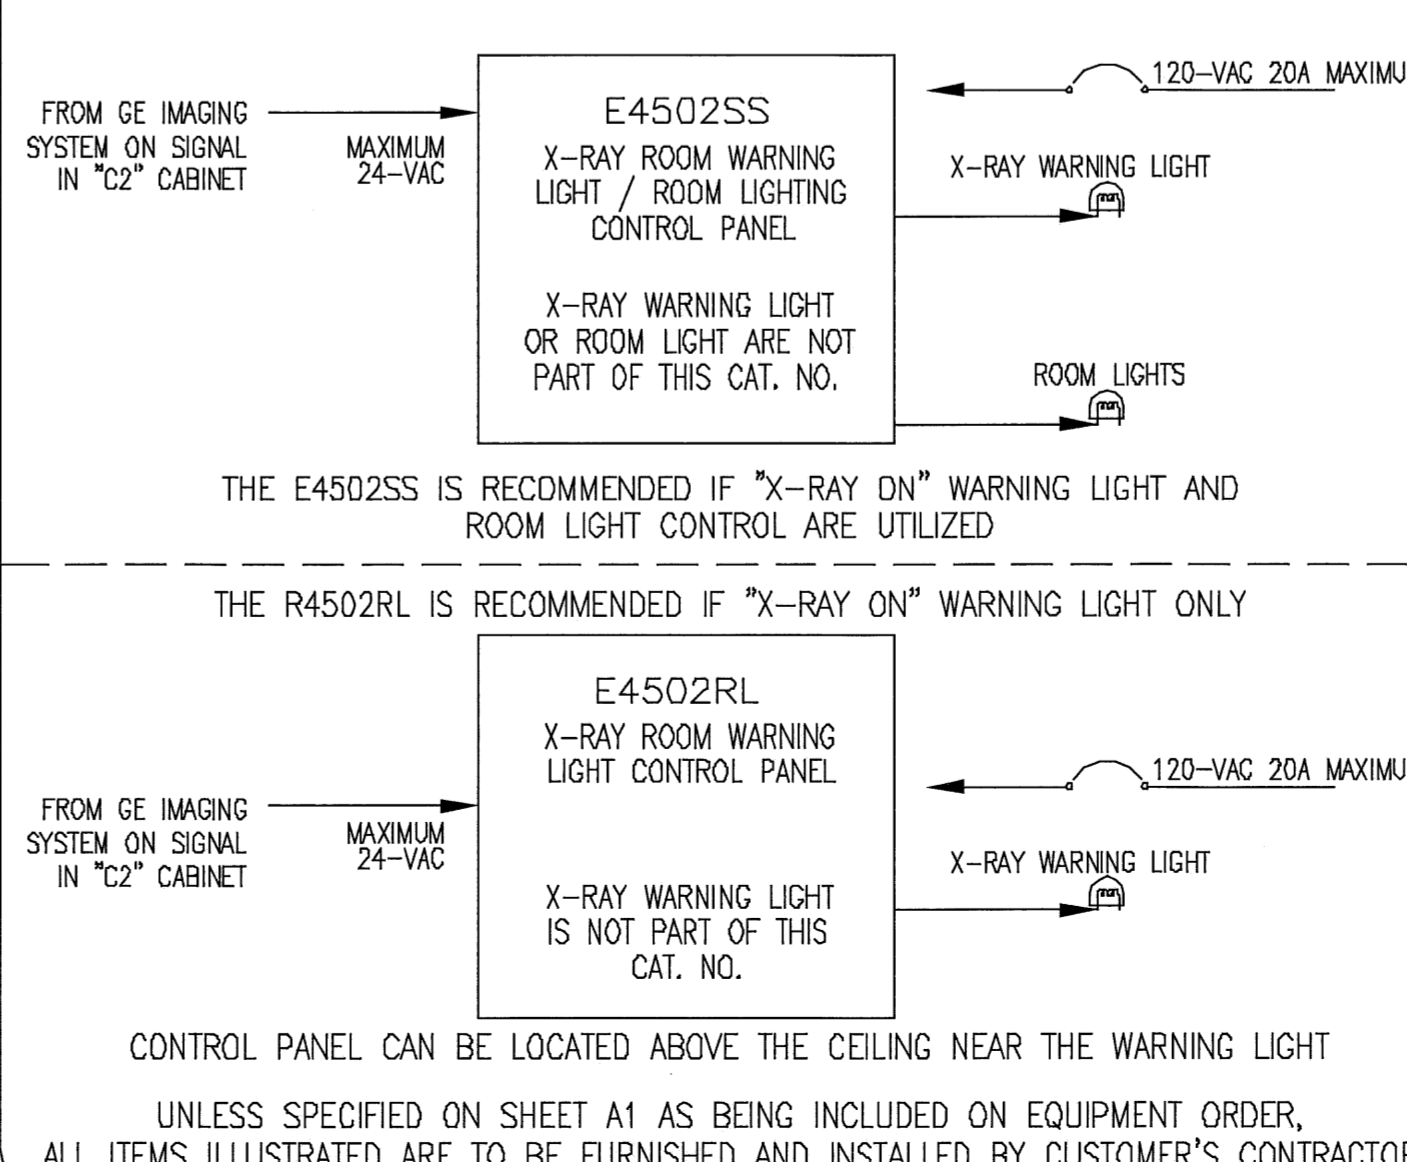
FROM GE IMAGING SYSTEM ON SIGNAL IN "C2" CABINET

MAXIMUM 24-VAC

E4502SS

X-RAY ROOM WARNING LIGHT / ROOM LIGHTING CONTROL PANEL

X-RAY WARNING LIGHT OR ROOM LIGHT ARE NOT PART OF THIS CAT. NO.

120-VAC 20A MAXIMU

X-RAY WARNING LIGHT

ROOM LIGHTS

THE E4502SS IS RECOMMENDED IF "X-RAY ON" WARNING LIGHT AND ROOM LIGHT CONTROL ARE UTILIZED

THE R4502RL IS RECOMMENDED IF "X-RAY ON" WARNING LIGHT ONLY

FROM GE IMAGING SYSTEM ON SIGNAL IN "C2" CABINET

MAXIMUM 24-VAC

E4502RL

X-RAY ROOM WARNING LIGHT CONTROL PANEL

X-RAY WARNING LIGHT IS NOT PART OF THIS CAT. NO.

120-VAC 20A MAXIMU

X-RAY WARNING LIGHT

CONTROL PANEL CAN BE LOCATED ABOVE THE CEILING NEAR THE WARNING LIGHT

UNLESS SPECIFIED ON SHEET A1 AS BEING INCLUDED ON EQUIPMENT ORDER, ALL ITEMS ILLUSTRATED ARE TO BE FURNISHED AND INSTALLED BY CUSTOMER'S CONTRACTOR